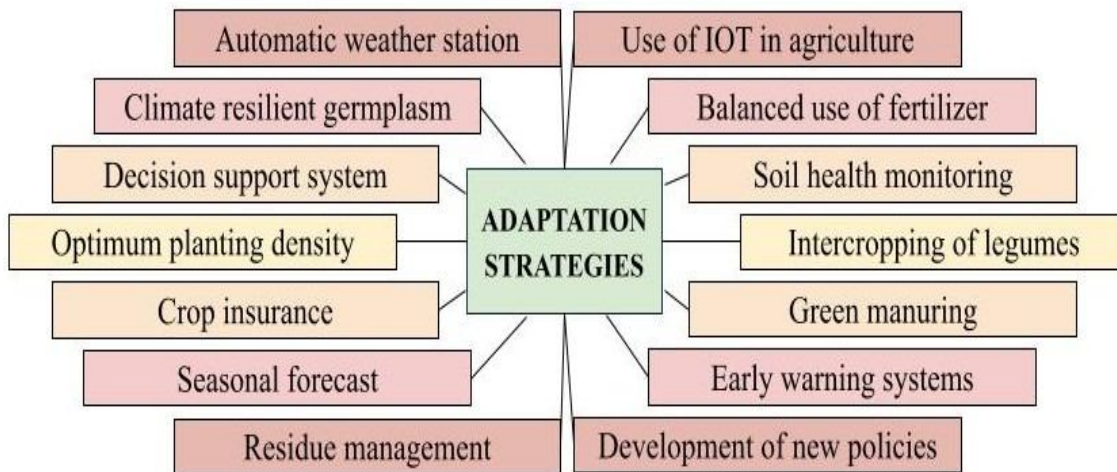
Automatic weather station

Use of IOT in agriculture

Climate resilient germplasm

Balanced use of fertilizer

Decision support system

Soil health monitoring

ADAPTATION STRATEGIES

Optimum planting density

Intercropping of legumes

Crop insurance

Green manuring

Seasonal forecast

Early warning systems

Residue management

Development of new policies